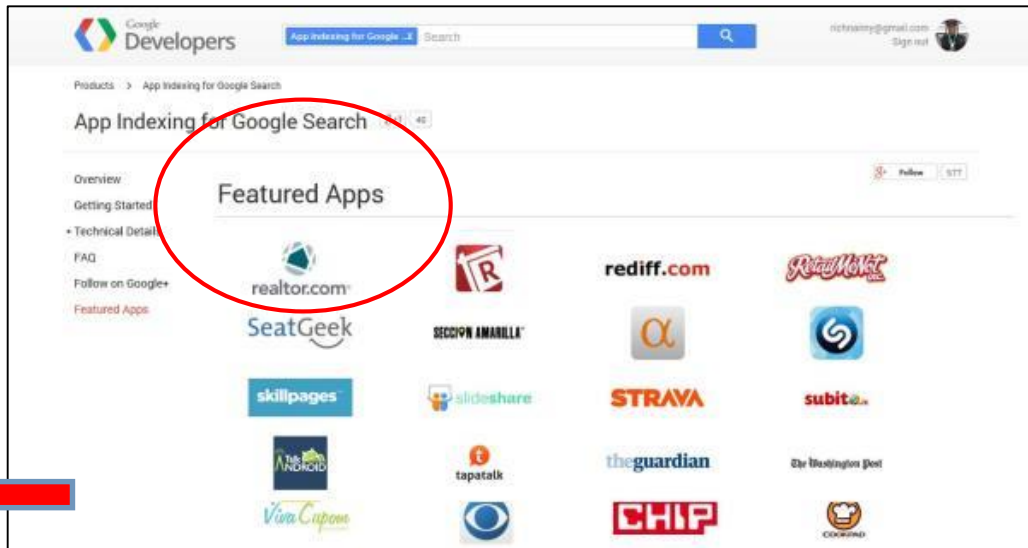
Google Developers

App Indexing for Google ... Search

richnainy@gmail.com
Sign out

Products > App Indexing for Google Search

App Indexing for Google Search

Overview
Getting Started
• Technical Details
FAQ
Follow on Google+
Featured Apps

Follow 577

Featured Apps

realtor.com
rediff.com
RetailMeNot
SeatGeek
SECCION AMARILLA
skillpages
slideshare
STRAVA
subito
Talk Android
tapatalk
theguardian
The Washington Post
Viva Cupon
CHIP
COOKPAD